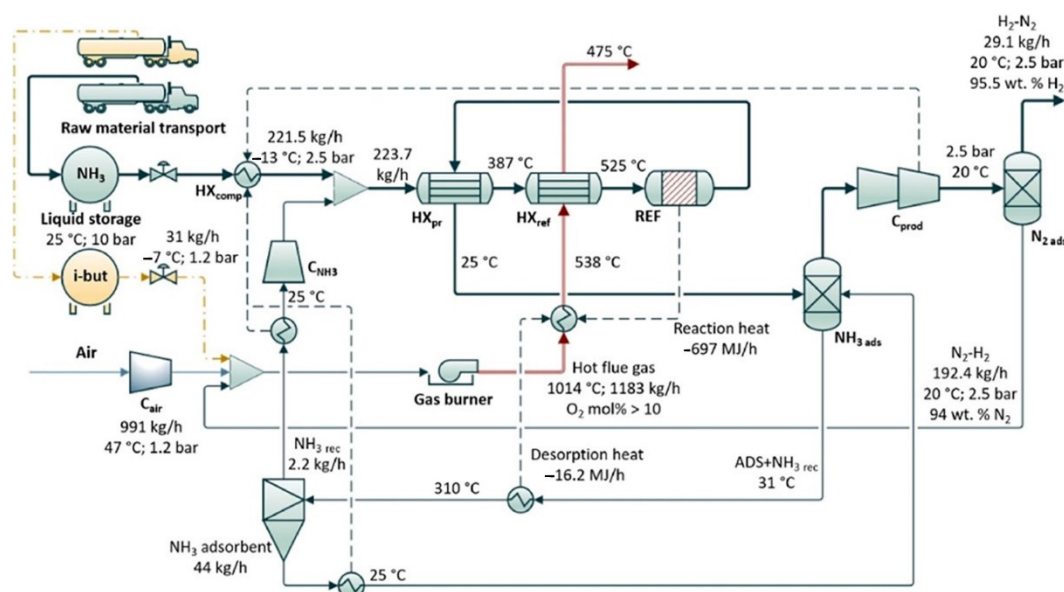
Raw material transport

$NH_3$

Liquid storage
25 °C; 10 bar

i-but

31 kg/h
–7 °C; 1.2 bar

221.5 kg/h
–13 °C; 2.5 bar

$HX_{comp}$

223.7 kg/h

$C_{NH3}$

25 °C

475 °C

387 °C

525 °C

$HX_{pr}$

$HX_{ref}$

REF

25 °C

538 °C

Reaction heat
–697 MJ/h

Air

$C_{air}$

991 kg/h
47 °C; 1.2 bar

Gas burner

Hot flue gas
1014 °C; 1183 kg/h
$O_2$ mol% > 10

$NH_3$ rec
2.2 kg/h

Desorption heat
–16.2 MJ/h

310 °C

ADS+$NH_3$ rec
31 °C

$NH_3$ adsorbent
44 kg/h

25 °C

$NH_3$ ads

2.5 bar
20 °C

$C_{prod}$

$H_2$-$N_2$
29.1 kg/h
20 °C; 2.5 bar
95.5 wt. % $H_2$

$N_2$ ads

$N_2$-$H_2$
192.4 kg/h
20 °C; 2.5 bar
94 wt. % $N_2$